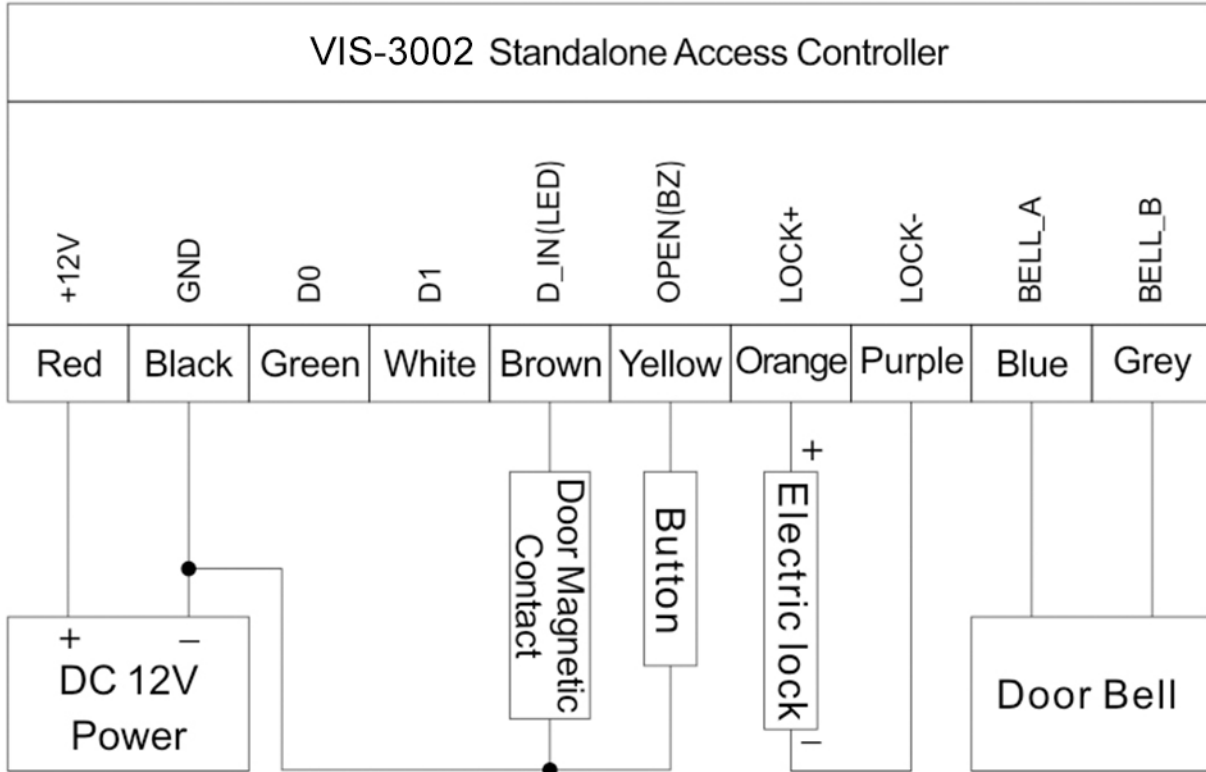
VIS-3002 Standalone Access Controller

| +12V | GND | D0 | D1 | D_IN(LED) | OPEN(BZ) | LOCK+ | LOCK- | BELL_A | BELL_B |
|---|---|---|---|---|---|---|---|---|---|
| Red | Black | Green | White | Brown | Yellow | Orange | Purple | Blue | Grey |

+

Door Magnetic Contact

Button

Electric lock

+ –

DC 12V Power

–

Door Bell